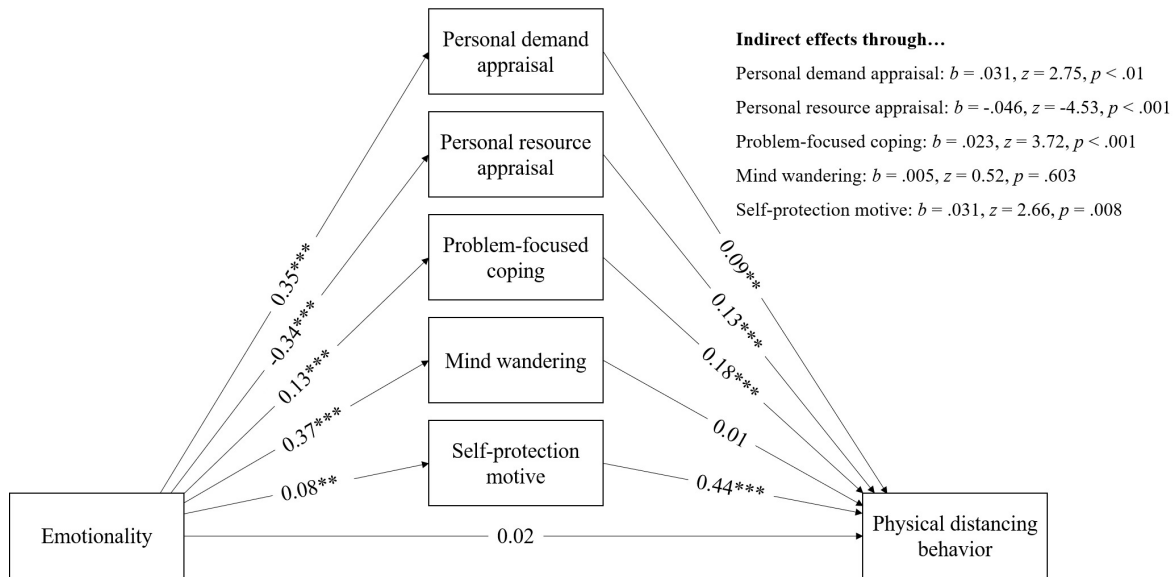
Personal demand appraisal

Personal resource appraisal

Problem-focused coping

Mind wandering

Self-protection motive

Emotionality

Physical distancing behavior

0.35***

-0.34***

0.13***

0.37***

0.08**

0.02

0.09**

0.13***

0.18***

0.01

0.44***

**Indirect effects through…**

Personal demand appraisal: $b$ = .031, $z$ = 2.75, $p$ < .01

Personal resource appraisal: $b$ = -.046, $z$ = -4.53, $p$ < .001

Problem-focused coping: $b$ = .023, $z$ = 3.72, $p$ < .001

Mind wandering: $b$ = .005, $z$ = 0.52, $p$ = .603

Self-protection motive: $b$ = .031, $z$ = 2.66, $p$ = .008